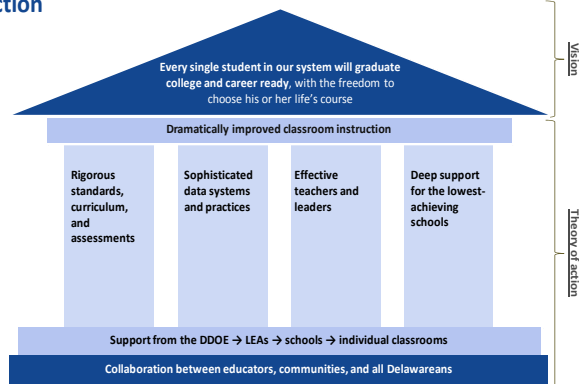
ction

Every single student in our system will graduate college and career ready, with the freedom to choose his or her life's course

Vision

Dramatically improved classroom instruction

Rigorous standards, curriculum, and assessments

Sophisticated data systems and practices

Effective teachers and leaders

Deep support for the lowest-achieving schools

Theory of action

Support from the DDOE → LEAs → schools → individual classrooms

Collaboration between educators, communities, and all Delawareans